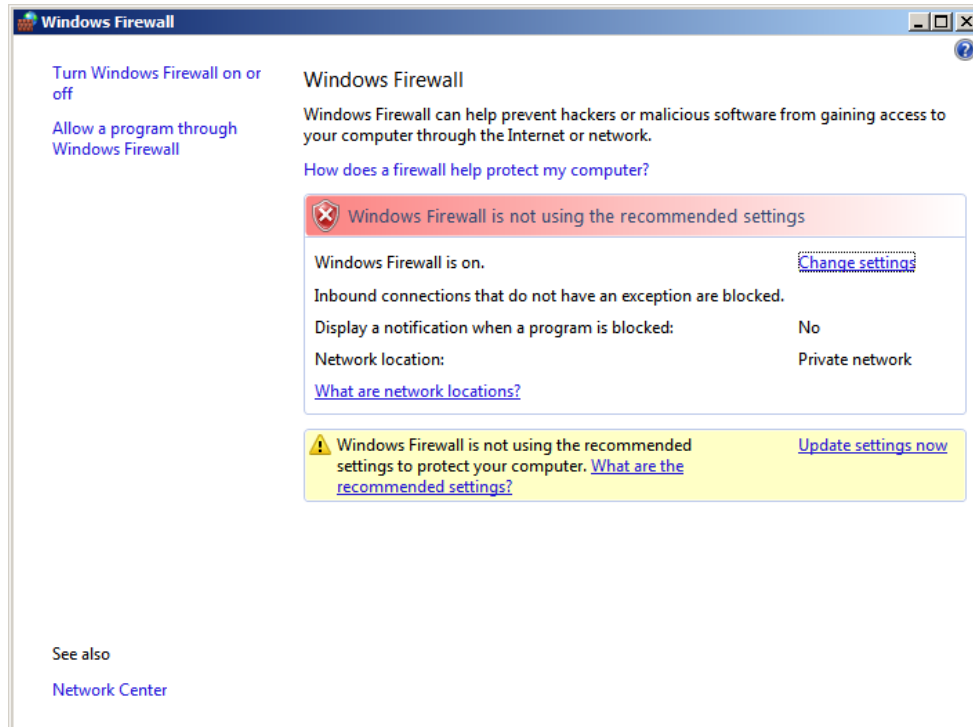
Windows Firewall

Turn Windows Firewall on or off

Allow a program through Windows Firewall

Windows Firewall

Windows Firewall can help prevent hackers or malicious software from gaining access to your computer through the Internet or network.

How does a firewall help protect my computer?

Windows Firewall is not using the recommended settings

Windows Firewall is on. Change settings

Inbound connections that do not have an exception are blocked.

Display a notification when a program is blocked: No

Network location: Private network

What are network locations?

Windows Firewall is not using the recommended settings to protect your computer. What are the recommended settings? Update settings now

See also

Network Center